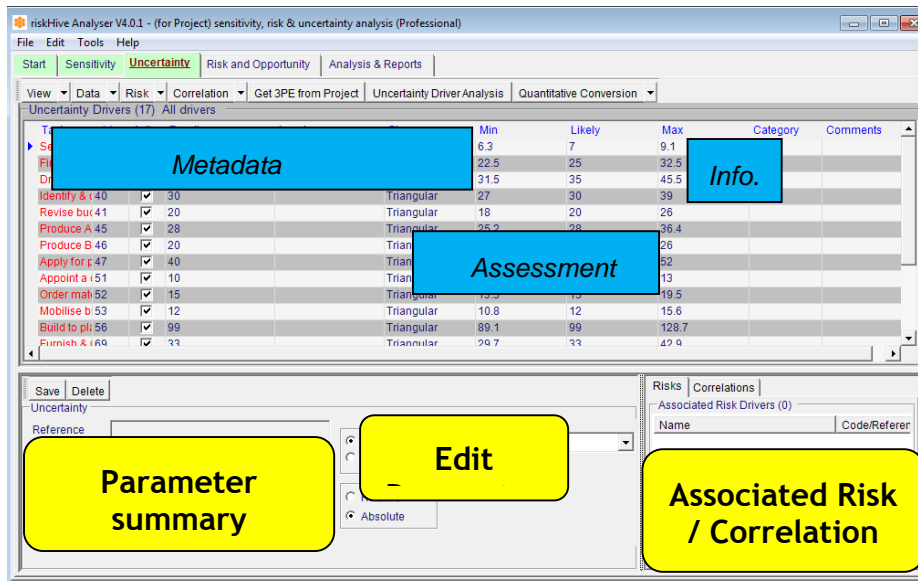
riskHive Analyser V4.0.1 - (for Project) sensitivity, risk & uncertainty analysis (Professional)

File Edit Tools Help

Start | Sensitivity | Uncertainty | Risk and Opportunity | Analysis & Reports

View | Data | Risk | Correlation | Get 3PE from Project | Uncertainty Driver Analysis | Quantitative Conversion

Uncertainty Drivers (17) All drivers

Metadata

Info.

Assessment

| Ta | | | | | | Min | Likely | Max | Category | Comments |
|---|---|---|---|---|---|---|---|---|---|---|
| Se | | | | | | 6.3 | 7 | 9.1 | | |
| Fi | | | | | | 22.5 | 25 | 32.5 | | |
| Dr | | | | | | 31.5 | 35 | 45.5 | | |
| Identify & ( | 40 | ✔ | 30 | | Triangular | 27 | 30 | 39 | | |
| Revise buc | 41 | ✔ | 20 | | Triangular | 18 | 20 | 26 | | |
| Produce A | 45 | ✔ | 28 | | Triangular | 25.2 | 28 | 36.4 | | |
| Produce B | 46 | ✔ | 20 | | Trian | | | 26 | | |
| Apply for p | 47 | ✔ | 40 | | Trian | | | 52 | | |
| Appoint a ( | 51 | ✔ | 10 | | Trian | | | 13 | | |
| Order mat | 52 | ✔ | 15 | | Triangular | 13.5 | 15 | 19.5 | | |
| Mobilise b | 53 | ✔ | 12 | | Triangular | 10.8 | 12 | 15.6 | | |
| Build to pl | 56 | ✔ | 99 | | Triangular | 89.1 | 99 | 128.7 | | |
| Furnish & | 69 | ✔ | 33 | | Triangular | 29.7 | 33 | 42.9 | | |

Save Delete

Uncertainty

Reference

Parameter summary

Edit

Absolute

Risks | Correlations

Associated Risk Drivers (0)

Name | Code/Referer

Associated Risk / Correlation